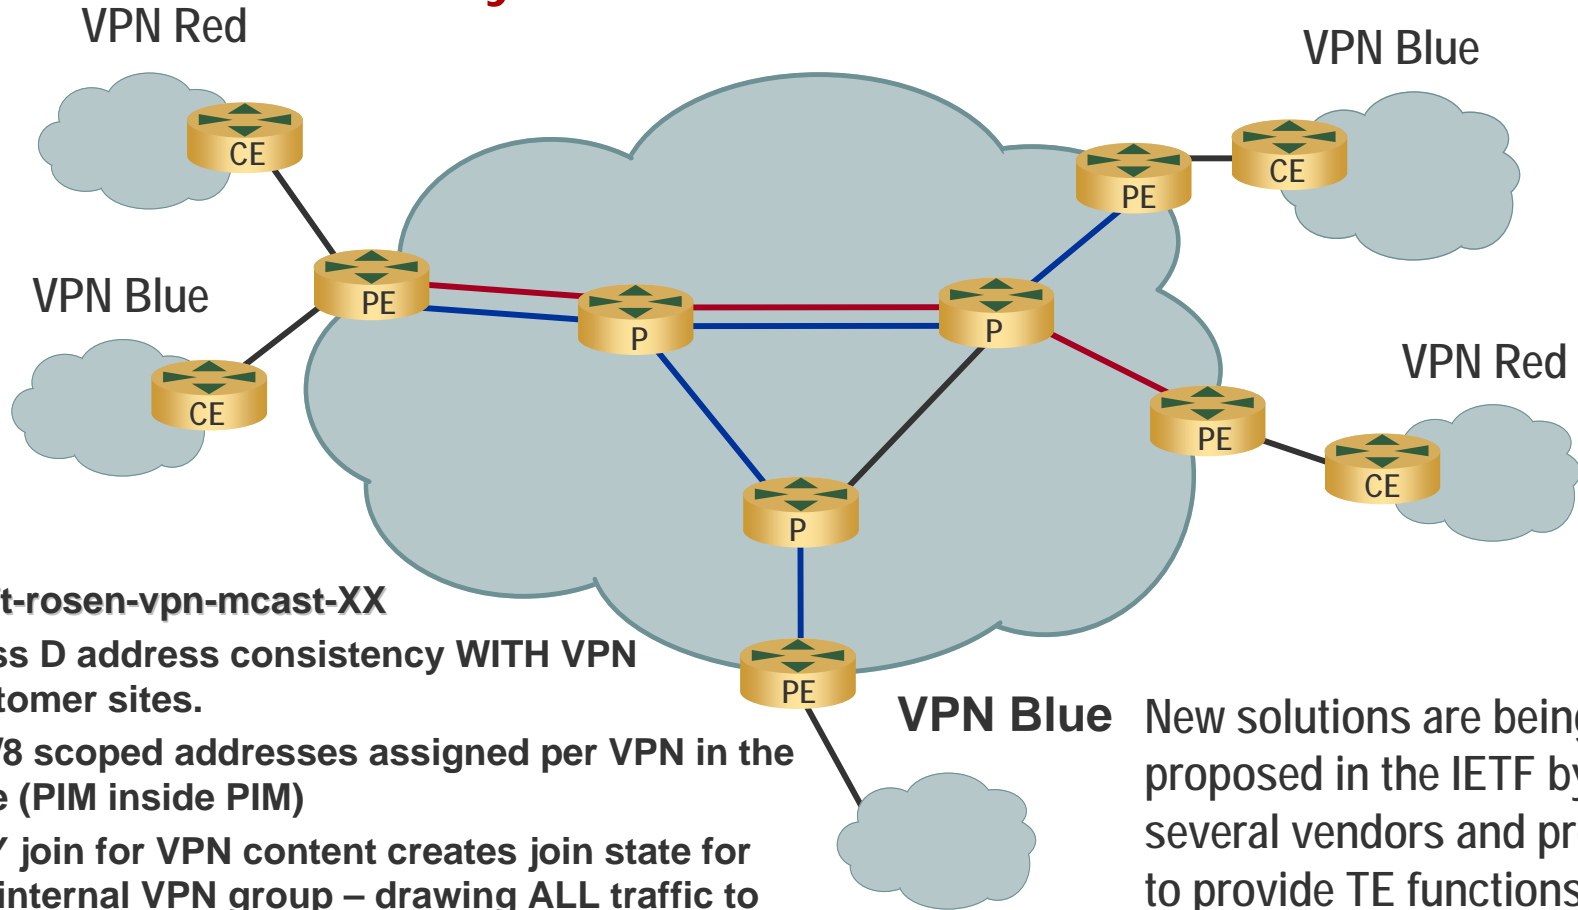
VPN Red

CE

VPN Blue

CE

PE

VPN Blue

PE

CE

P

P

VPN Red

PE

CE

P

PE

VPN Blue

t-rosen-vpn-mcast-XX
ss D address consistency WITH VPN tomer sites.
/8 scoped addresses assigned per VPN in the e (PIM inside PIM)
/ join for VPN content creates join state for internal VPN group – drawing ALL traffic to

New solutions are bein proposed in the IETF b several vendors and pr to provide TE function